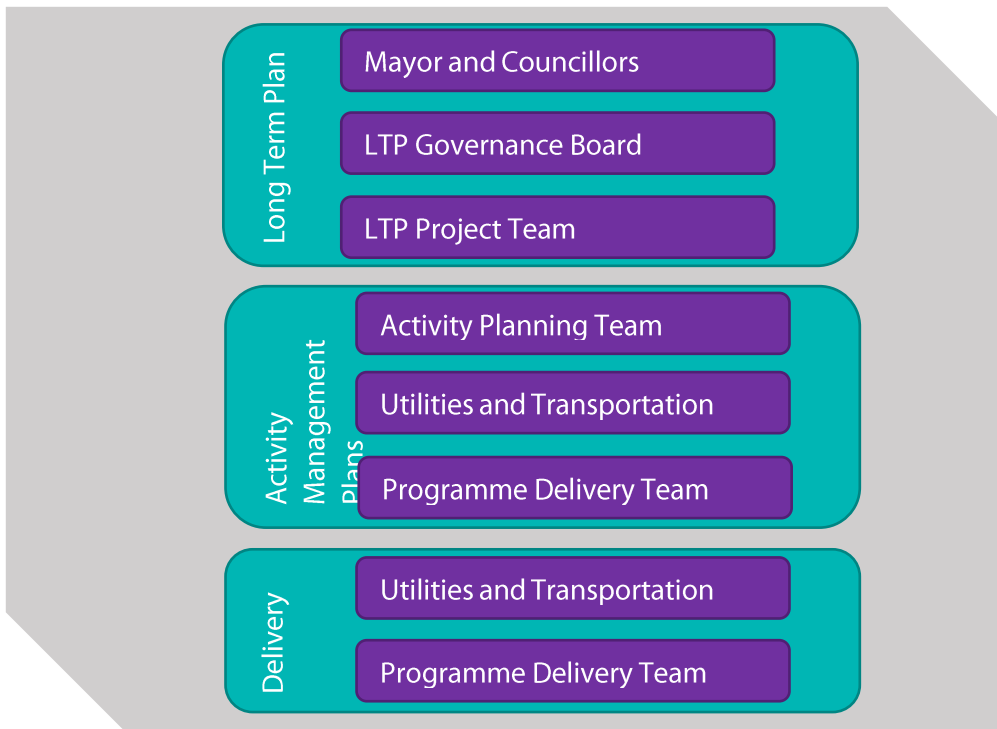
Long Term Plan

Mayor and Councillors

LTP Governance Board

LTP Project Team

Activity Management Plans

Activity Planning Team

Utilities and Transportation

Programme Delivery Team

Delivery

Utilities and Transportation

Programme Delivery Team